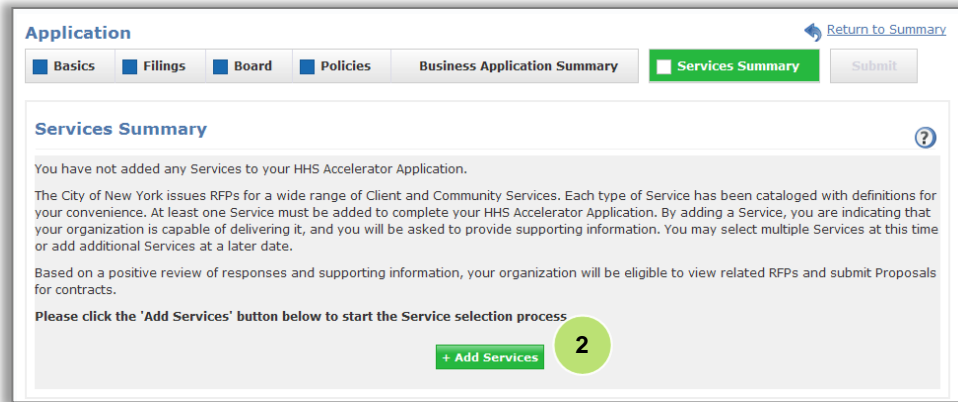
Application

Return to Summary

Basics Filings Board Policies Business Application Summary Services Summary Submit

Services Summary

?

You have not added any Services to your HHS Accelerator Application.

The City of New York issues RFPs for a wide range of Client and Community Services. Each type of Service has been cataloged with definitions for your convenience. At least one Service must be added to complete your HHS Accelerator Application. By adding a Service, you are indicating that your organization is capable of delivering it, and you will be asked to provide supporting information. You may select multiple Services at this time or add additional Services at a later date.

Based on a positive review of responses and supporting information, your organization will be eligible to view related RFPs and submit Proposals for contracts.

Please click the 'Add Services' button below to start the Service selection process

+ Add Services

2